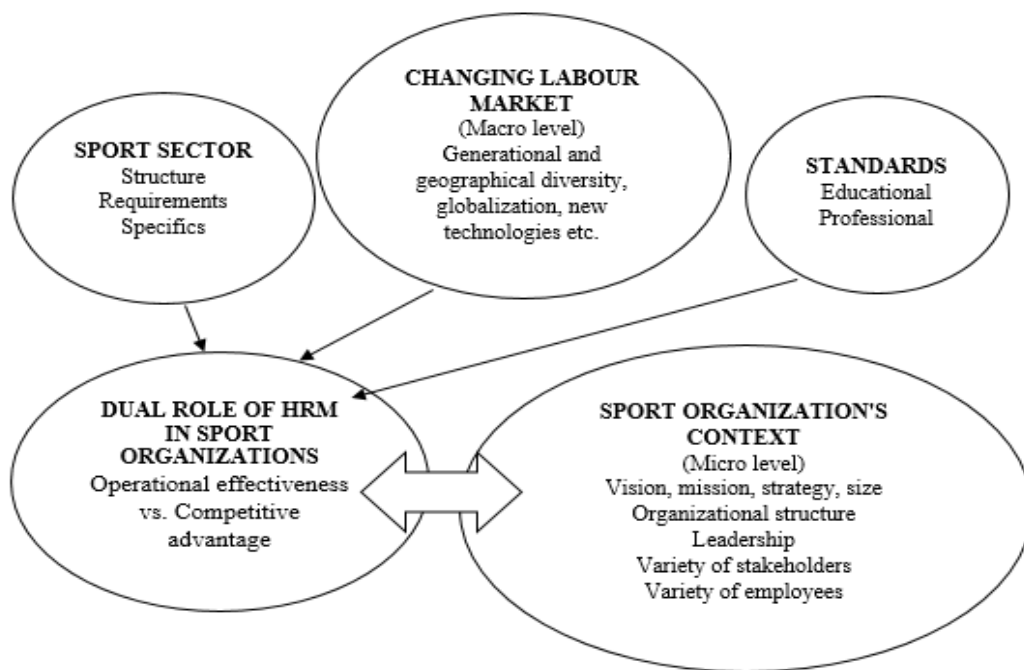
SPORT SECTOR
Structure
Requirements
Specifics

CHANGING LABOUR MARKET
(Macro level)
Generational and geographical diversity, globalization, new technologies etc.

STANDARDS
Educational
Professional

DUAL ROLE OF HRM IN SPORT ORGANIZATIONS
Operational effectiveness vs. Competitive advantage

SPORT ORGANIZATION'S CONTEXT
(Micro level)
Vision, mission, strategy, size
Organizational structure
Leadership
Variety of stakeholders
Variety of employees